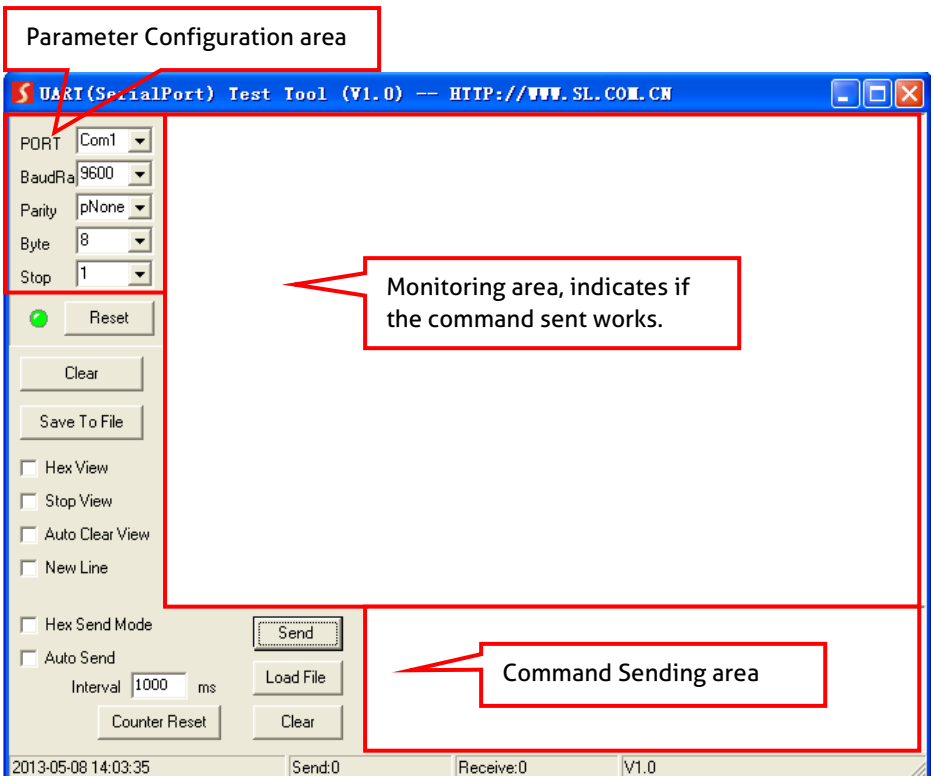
Parameter Configuration area

UART(SerialPort) Test Tool (V1.0) -- HTTP://WWW.SL.COM.CN

PORT Com1
BaudRa 9600
Parity pNone
Byte 8
Stop 1

Monitoring area, indicates if the command sent works.

Reset

Clear

Save To File

Hex View

Stop View

Auto Clear View

New Line

Hex Send Mode

Auto Send

Interval 1000 ms

Counter Reset

Send

Load File

Clear

Command Sending area

2013-05-08 14:03:35 Send:0 Receive:0 V1.0